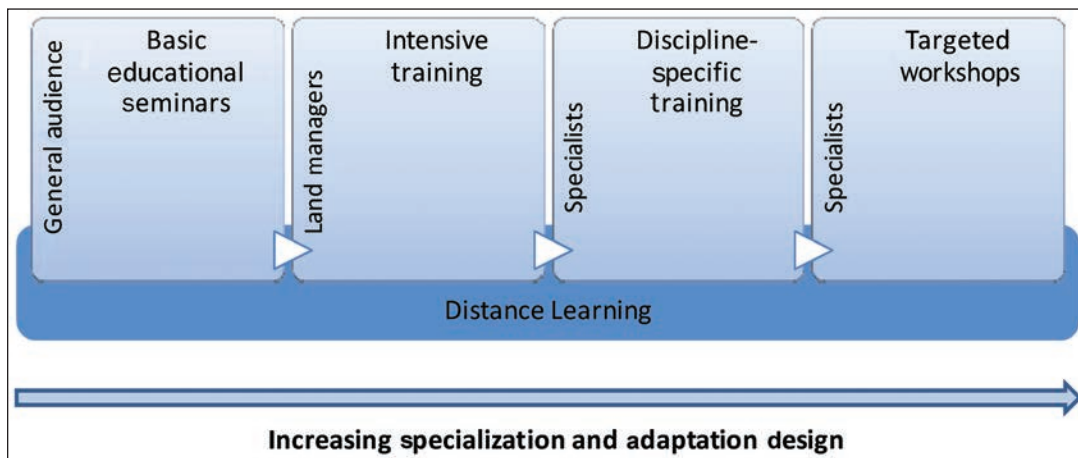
General audience

Basic educational seminars

Land managers

Intensive training

Specialists

Discipline-specific training

Specialists

Targeted workshops

Distance Learning

Increasing specialization and adaptation design